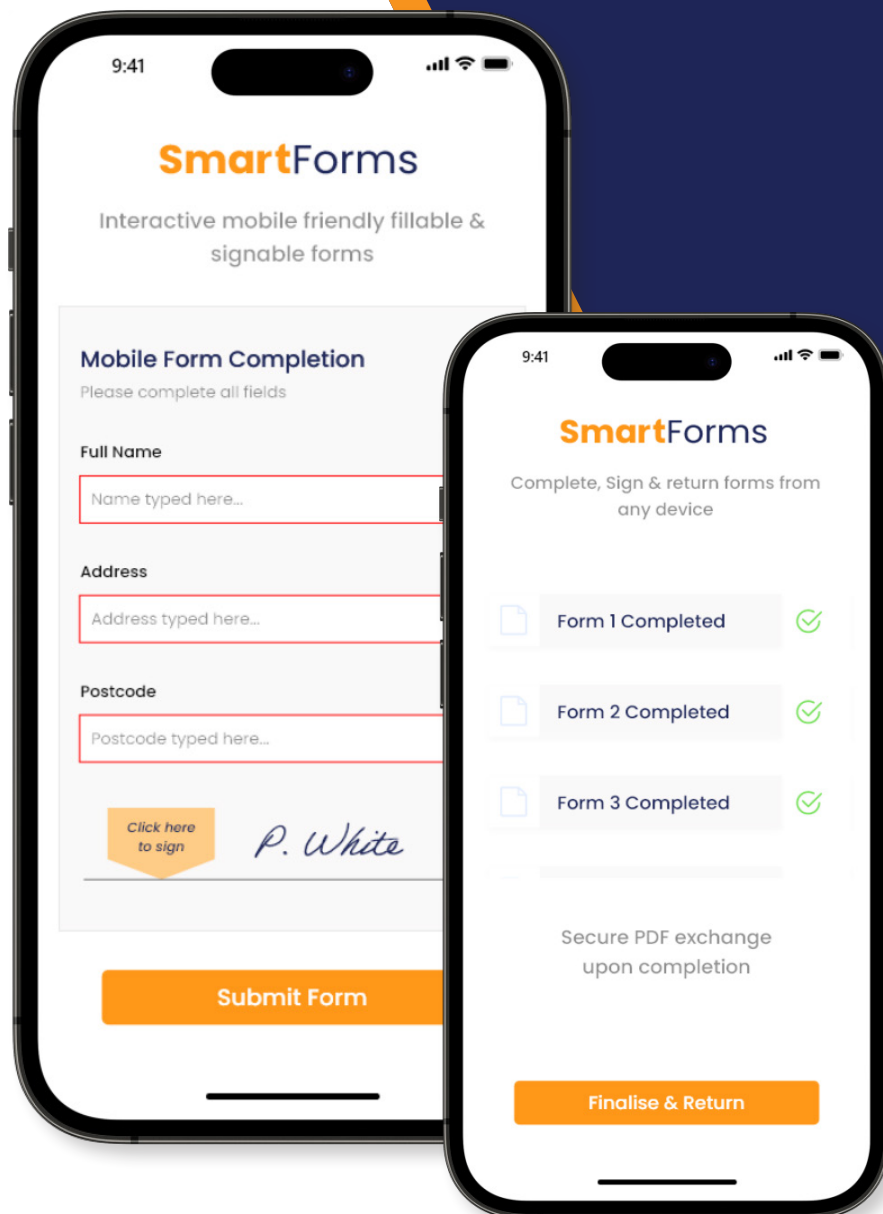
9:41

SmartForms

Interactive mobile friendly fillable & signable forms

Mobile Form Completion
Please complete all fields

Full Name
Name typed here...

Address
Address typed here...

Postcode
Postcode typed here...

Click here to sign

P. White

Submit Form

9:41

SmartForms

Complete, Sign & return forms from any device

Form 1 Completed

Form 2 Completed

Form 3 Completed

Secure PDF exchange upon completion

Finalise & Return